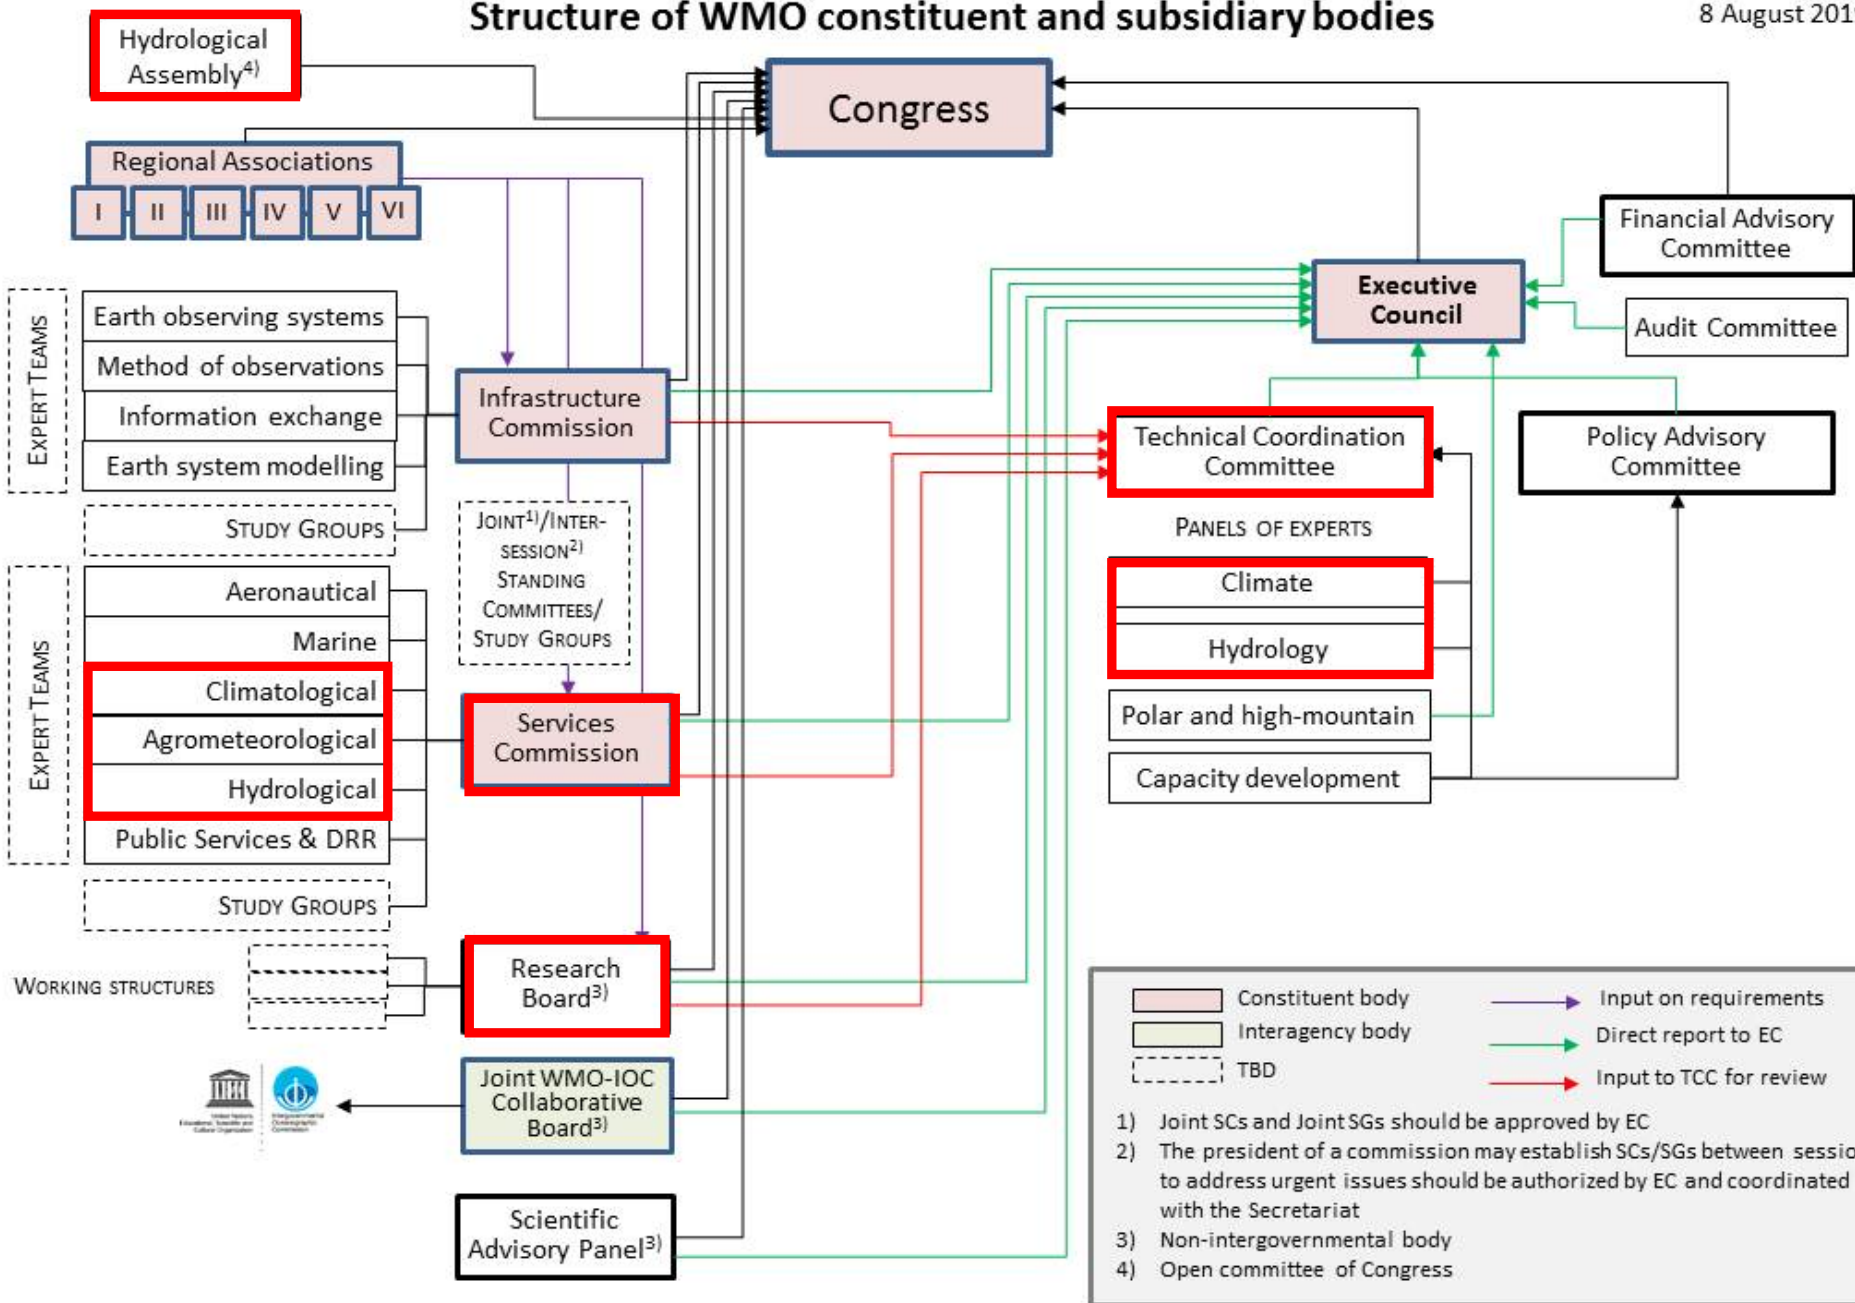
Structure of WMO constituent and subsidiary bodies

8 August 201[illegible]

Hydrological Assembly$^{4)}$

Congress

Regional Associations

I II III IV V VI

Financial Advisory Committee

Executive Council

Audit Committee

EXPERT TEAMS

Earth observing systems

Method of observations

Information exchange

Earth system modelling

STUDY GROUPS

Infrastructure Commission

Technical Coordination Committee

Policy Advisory Committee

JOINT$^{1)}$/INTER-SESSION$^{2)}$ STANDING COMMITTEES/ STUDY GROUPS

PANELS OF EXPERTS

EXPERT TEAMS

Aeronautical

Marine

Climatological

Agrometeorological

Hydrological

Public Services & DRR

STUDY GROUPS

Services Commission

Climate

Hydrology

Polar and high-mountain

Capacity development

WORKING STRUCTURES

Research Board$^{3)}$

Joint WMO-IOC Collaborative Board$^{3)}$

Scientific Advisory Panel$^{3)}$

Constituent body

Interagency body

TBD

Input on requirements

Direct report to EC

Input to TCC for review

1) Joint SCs and Joint SGs should be approved by EC

2) The president of a commission may establish SCs/SGs between sessio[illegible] to address urgent issues should be authorized by EC and coordinated with the Secretariat

3) Non-intergovernmental body

4) Open committee of Congress